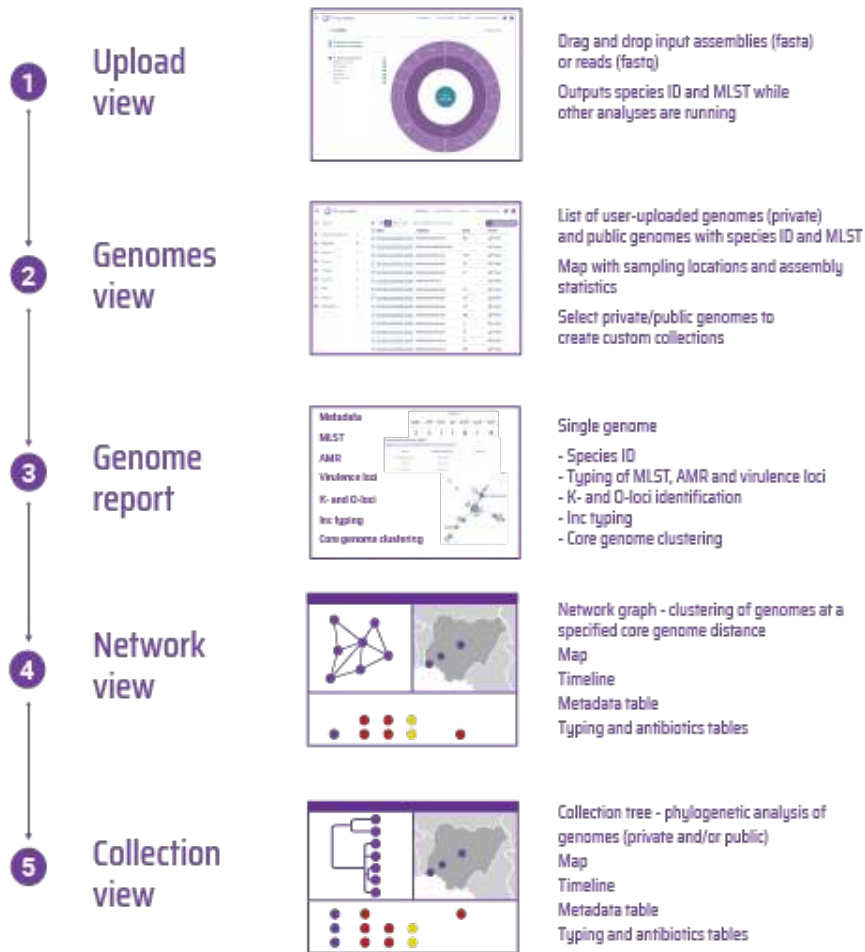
1 Upload view

Drag and drop input assemblies (fasta) or reads (fastq)

Outputs species ID and MLST while other analyses are running

2 Genomes view

List of user-uploaded genomes (private) and public genomes with species ID and MLST

Map with sampling locations and assembly statistics

Select private/public genomes to create custom collections

3 Genome report

Metadata
MLST
AMR
Virulence loci
K- and O-loci
Inc typing
Core genome clustering

Single genome

- Species ID
- Typing of MLST, AMR and virulence loci
- K- and O-loci identification
- Inc typing
- Core genome clustering

4 Network view

Network graph - clustering of genomes at a specified core genome distance

Map

Timeline

Metadata table

Typing and antibiotics tables

5 Collection view

Collection tree - phylogenetic analysis of genomes (private and/or public)

Map

Timeline

Metadata table

Typing and antibiotics tables